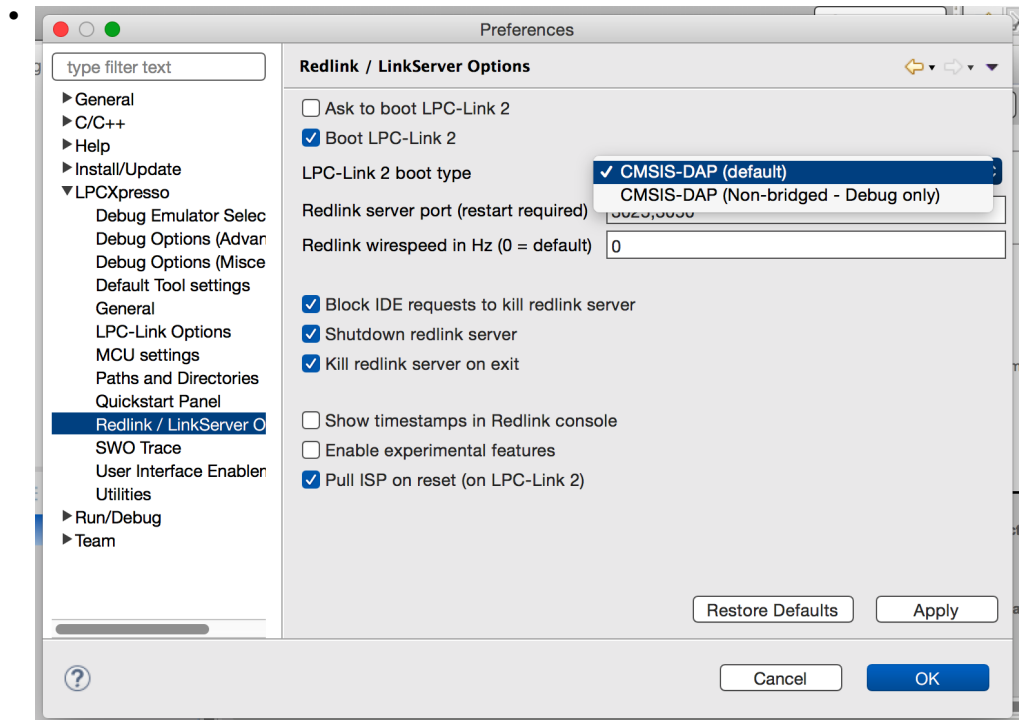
Preferences

type filter text

General
C/C++
Help
Install/Update
LPCXpresso
Debug Emulator Selec
Debug Options (Advan
Debug Options (Misce
Default Tool settings
General
LPC-Link Options
MCU settings
Paths and Directories
Quickstart Panel
Redlink / LinkServer O
SWO Trace
User Interface Enabler
Utilities
Run/Debug
Team

Redlink / LinkServer Options

Ask to boot LPC-Link 2
Boot LPC-Link 2
LPC-Link 2 boot type
✓ CMSIS-DAP (default)
CMSIS-DAP (Non-bridged - Debug only)
Redlink server port (restart required) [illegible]
Redlink wirespeed in Hz (0 = default) 0

Block IDE requests to kill redlink server
Shutdown redlink server
Kill redlink server on exit

Show timestamps in Redlink console
Enable experimental features
Pull ISP on reset (on LPC-Link 2)

Restore Defaults
Apply

?
Cancel
OK